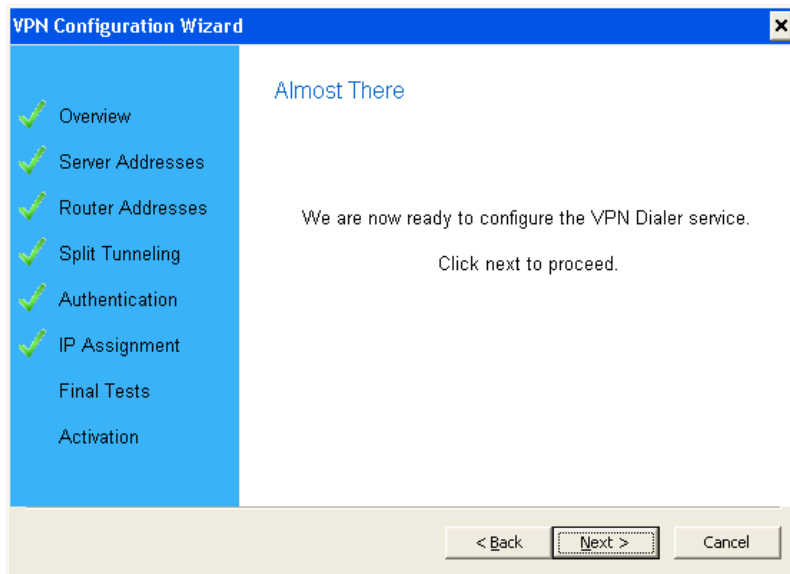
VPN Configuration Wizard

Overview
Server Addresses
Router Addresses
Split Tunneling
Authentication
IP Assignment
Final Tests
Activation

Almost There

We are now ready to configure the VPN Dialer service.

Click next to proceed.

< Back
Next >
Cancel